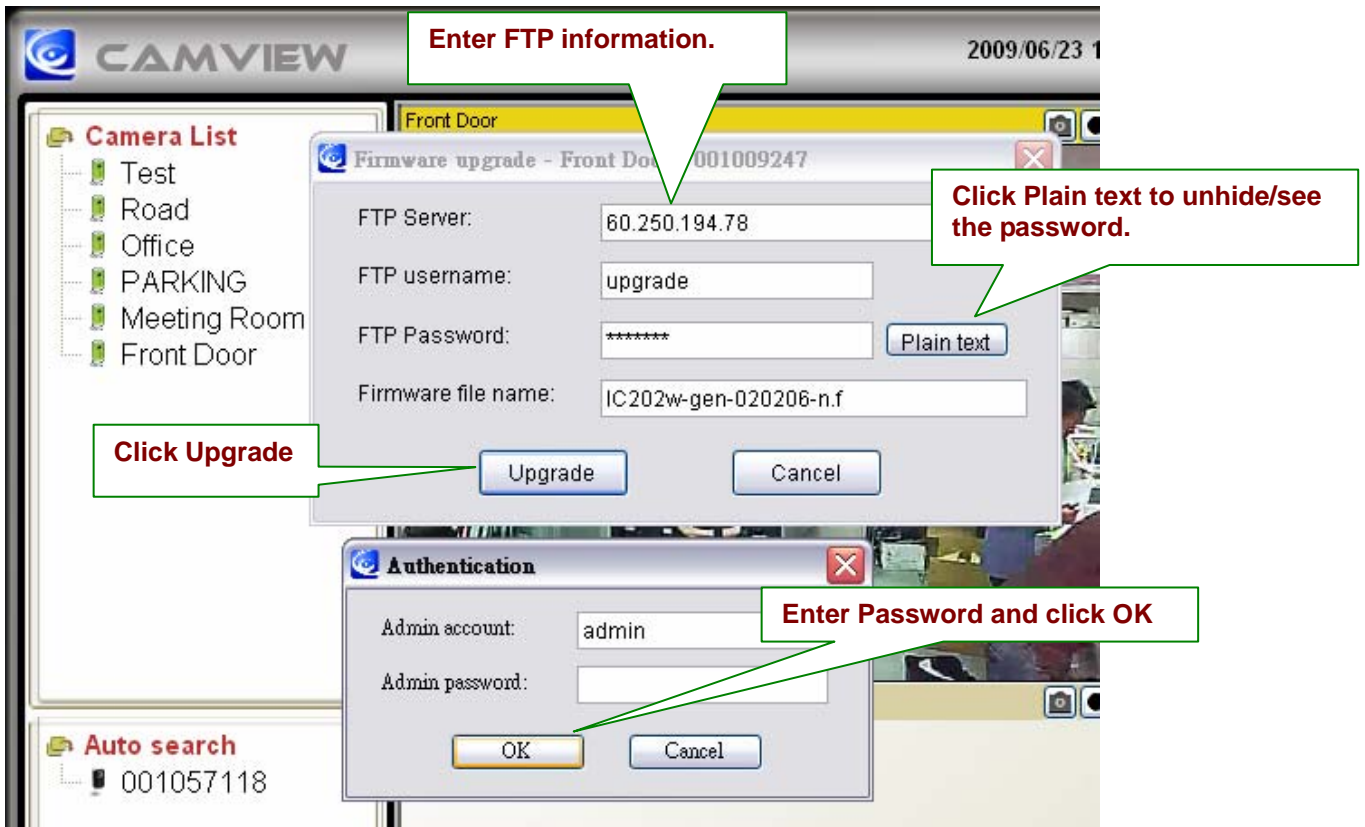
CAMVIEW

Enter FTP information.

2009/06/23 1

Camera List
Test
Road
Office
PARKING
Meeting Room
Front Door

Front Door

Firmware upgrade - Front Do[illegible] 001009247

Click Plain text to unhide/see the password.

FTP Server: 60.250.194.78
FTP username: upgrade
FTP Password: *******
Plain text
Firmware file name: IC202w-gen-020206-n.f

Click Upgrade

Upgrade
Cancel

Authentication

Admin account: admin
Admin password:

Enter Password and click OK

OK
Cancel

Auto search
001057118